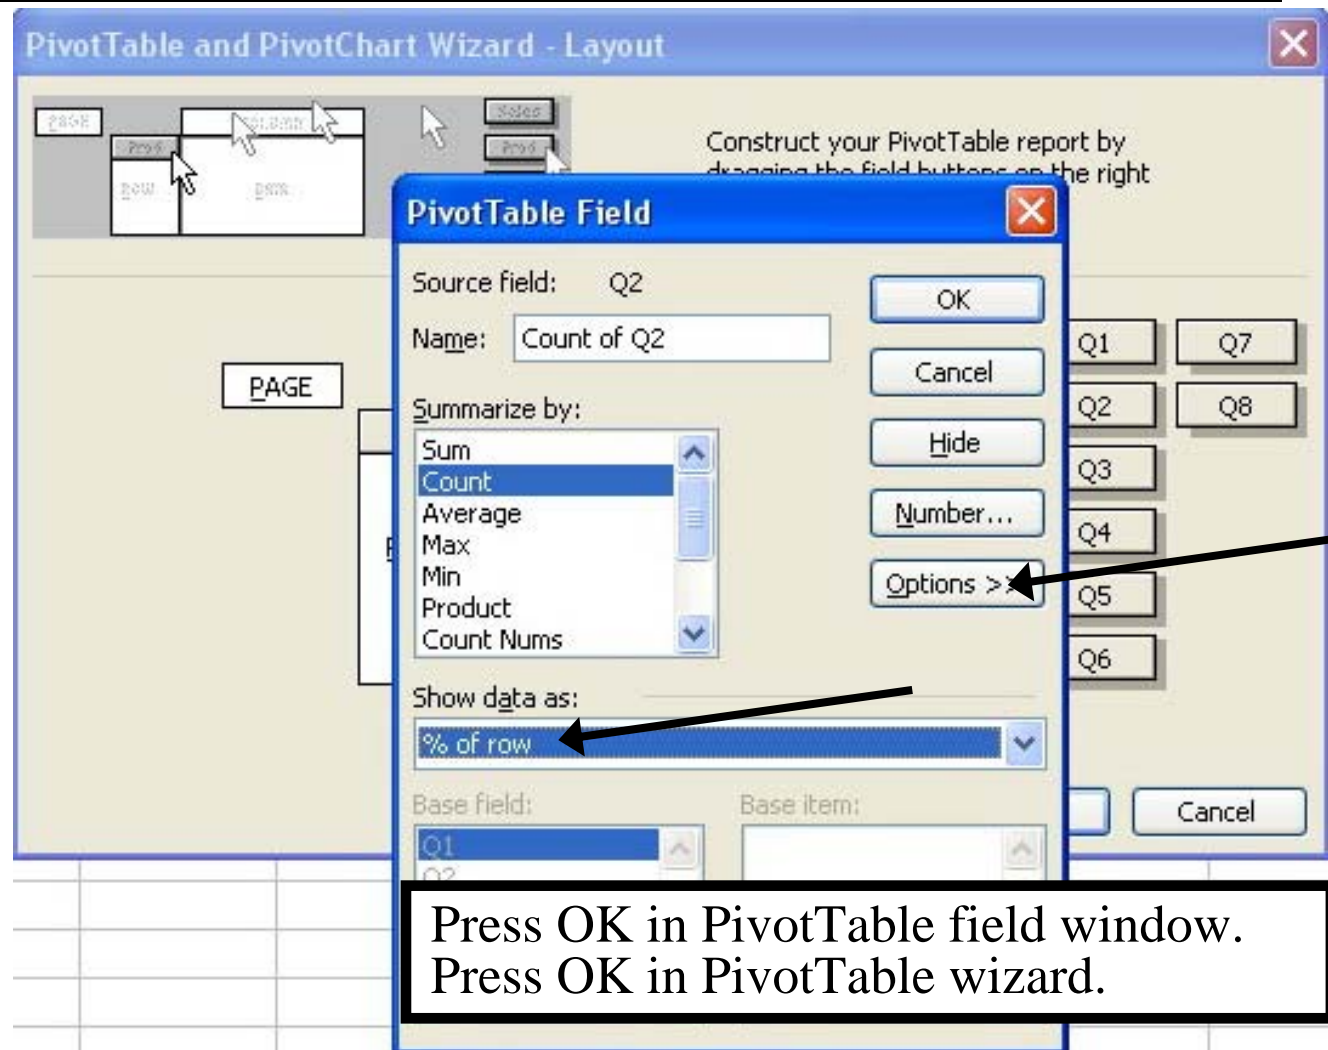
PivotTable and PivotChart Wizard - Layout

PAGE
Prod
COLUMN
ROW
DATA
Sales
Prod

Construct your PivotTable report by dragging the field buttons on the right

PAGE

PivotTable Field

Source field: Q2
Name: Count of Q2
Summarize by:
Sum
Count
Average
Max
Min
Product
Count Nums

OK
Cancel
Hide
Number...
Options >>

Show data as:
% of row
Base field:
Q1
Q2
Base item:

Q1
Q2
Q3
Q4
Q5
Q6
Q7
Q8

Cancel

Press OK in PivotTable field window.
Press OK in PivotTable wizard.